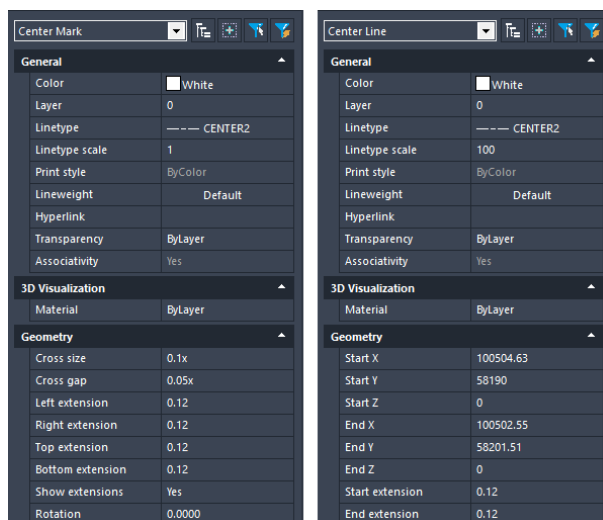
Center Mark

General

| Color | White |
|---|---|
| Layer | 0 |
| Linetype | ——— CENTER2 |
| Linetype scale | 1 |
| Print style | ByColor |
| Lineweight | Default |
| Hyperlink | |
| Transparency | ByLayer |
| Associativity | Yes |

3D Visualization

| Material | ByLayer |
|---|---|

Geometry

| Cross size | 0.1x |
|---|---|
| Cross gap | 0.05x |
| Left extension | 0.12 |
| Right extension | 0.12 |
| Top extension | 0.12 |
| Bottom extension | 0.12 |
| Show extensions | Yes |
| Rotation | 0.0000 |

Center Line

General

| Color | White |
|---|---|
| Layer | 0 |
| Linetype | ——— CENTER2 |
| Linetype scale | 100 |
| Print style | ByColor |
| Lineweight | Default |
| Hyperlink | |
| Transparency | ByLayer |
| Associativity | Yes |

3D Visualization

| Material | ByLayer |
|---|---|

Geometry

| Start X | 100504.63 |
|---|---|
| Start Y | 58190 |
| Start Z | 0 |
| End X | 100502.55 |
| End Y | 58201.51 |
| End Z | 0 |
| Start extension | 0.12 |
| End extension | 0.12 |